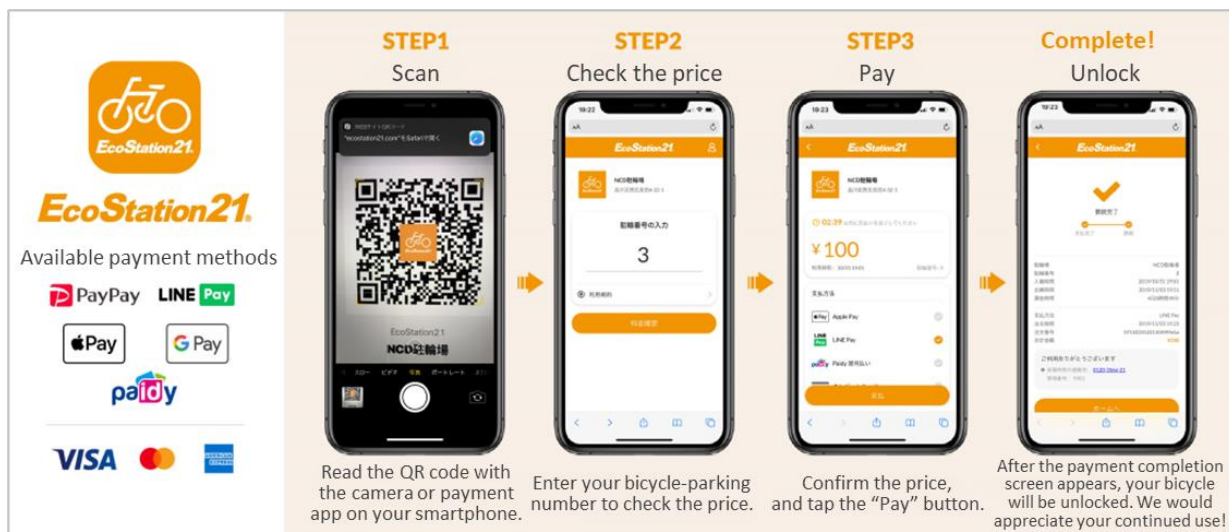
EcoStation21

EcoStation21.

Available payment methods

PayPay LINE Pay

Pay G Pay

paidy

VISA

STEP1
Scan

EcoStation21
NCD駐輪場

Read the QR code with the camera or payment app on your smartphone.

STEP2
Check the price

EcoStation21

3

Enter your bicycle-parking number to check the price.

STEP3
Pay

EcoStation21

¥100

Apple Pay
LINE Pay

Confirm the price, and tap the “Pay” button.

Complete!
Unlock

EcoStation21

After the payment completion screen appears, your bicycle will be unlocked. We would appreciate your continued use!